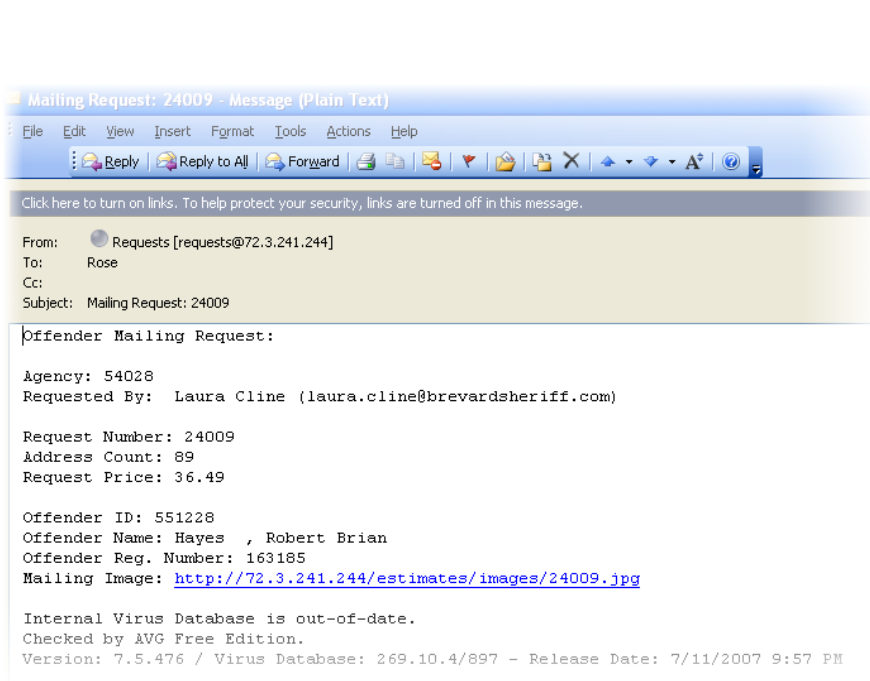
Mailing Request: 24009 - Message (Plain Text)

File Edit View Insert Format Tools Actions Help

Reply | Reply to All | Forward

Click here to turn on links. To help protect your security, links are turned off in this message.

From: Requests [requests@72.3.241.244]
To: Rose
Cc:
Subject: Mailing Request: 24009

Offender Mailing Request:

Agency: 54028
Requested By: Laura Cline (laura.cline@brevardsheriff.com)

Request Number: 24009
Address Count: 89
Request Price: 36.49

Offender ID: 551228
Offender Name: Hayes , Robert Brian
Offender Reg. Number: 163185
Mailing Image: http://72.3.241.244/estimates/images/24009.jpg

Internal Virus Database is out-of-date.
Checked by AVG Free Edition.
Version: 7.5.476 / Virus Database: 269.10.4/897 - Release Date: 7/11/2007 9:57 PM